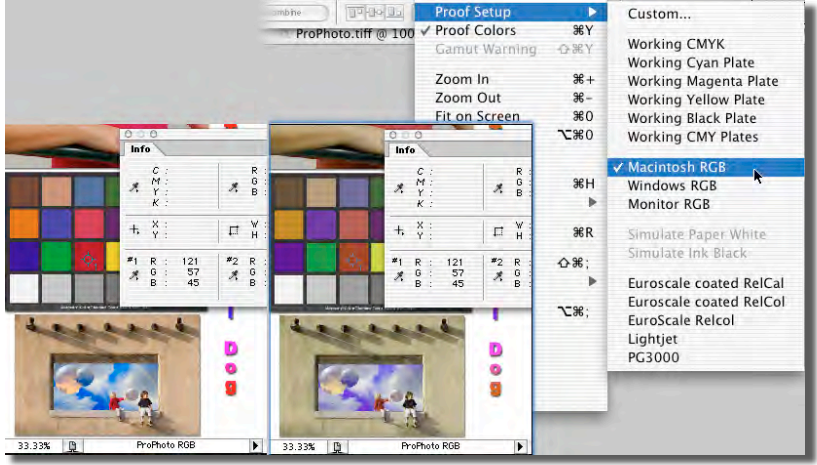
Combine

ProPhoto.tiff @ 100

Proof Setup
✓ Proof Colors ⌘Y
Gamut Warning ⇧⌘Y

Zoom In ⌘+
Zoom Out ⌘-
Fit on Screen ⌘0
⌥⌘0

⌘H

⌘R

⇧⌘;

⌥⌘;

Custom...

Working CMYK
Working Cyan Plate
Working Magenta Plate
Working Yellow Plate
Working Black Plate
Working CMY Plates

✓ Macintosh RGB
Windows RGB
Monitor RGB

Simulate Paper White
Simulate Ink Black

Euroscale coated RelCal
Euroscale coated RelCol
EuroScale Relcol
Lightjet
PG3000

Info
C :
M :
Y :
K :
R :
G :
B :
X :
Y :
W :
H :
#1 R : 121
G : 57
B : 45
#2 R :
G :
B :

Info
C :
M :
Y :
K :
R :
G :
B :
X :
Y :
W :
H :
#1 R : 121
G : 57
B : 45
#2 R :
G :
B :

D
o
g

D
o
g

33.33% ProPhoto RGB
33.33% ProPhoto RGB